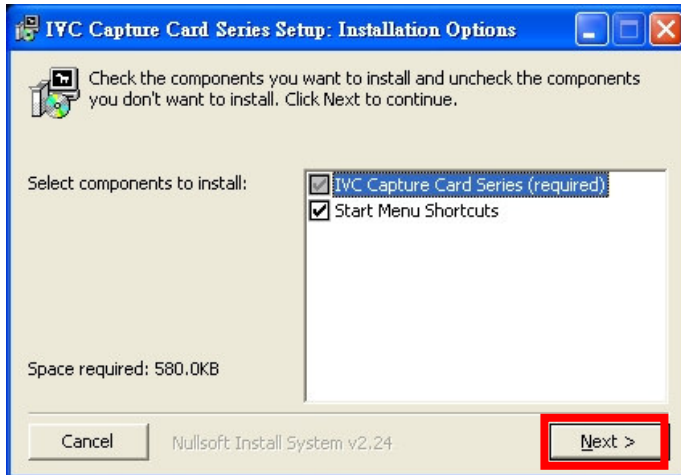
IVC Capture Card Series Setup: Installation Options

Check the components you want to install and uncheck the components you don't want to install. Click Next to continue.

Select components to install:

IVC Capture Card Series (required)
Start Menu Shortcuts

Space required: 580.0KB

Cancel
Nullsoft Install System v2.24
Next >